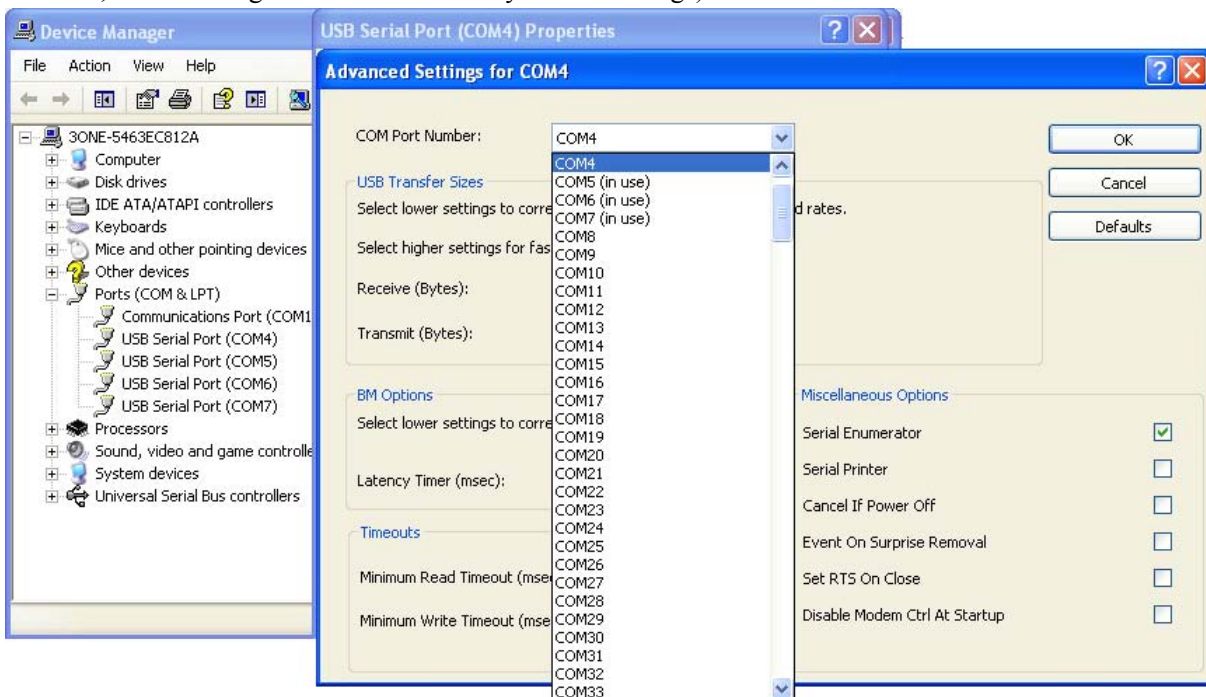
Device Manager

File Action View Help

3ONE-5463EC812A
Computer
Disk drives
IDE ATA/ATAPI controllers
Keyboards
Mice and other pointing devices
Other devices
Ports (COM & LPT)
Communications Port (COM1
USB Serial Port (COM4)
USB Serial Port (COM5)
USB Serial Port (COM6)
USB Serial Port (COM7)
Processors
Sound, video and game controlle
System devices
Universal Serial Bus controllers

USB Serial Port (COM4) Properties

Advanced Settings for COM4

COM Port Number: COM4

OK
Cancel
Defaults

USB Transfer Sizes
Select lower settings to corre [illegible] d rates.
Select higher settings for fas
Receive (Bytes):
Transmit (Bytes):

BM Options
Select lower settings to corre
Latency Timer (msec):

Timeouts
Minimum Read Timeout (mse
Minimum Write Timeout (mse

COM4
COM5 (in use)
COM6 (in use)
COM7 (in use)
COM8
COM9
COM10
COM11
COM12
COM13
COM14
COM15
COM16
COM17
COM18
COM19
COM20
COM21
COM22
COM23
COM24
COM25
COM26
COM27
COM28
COM29
COM30
COM31
COM32
COM33

Miscellaneous Options
Serial Enumerator
Serial Printer
Cancel If Power Off
Event On Surprise Removal
Set RTS On Close
Disable Modem Ctrl At Startup